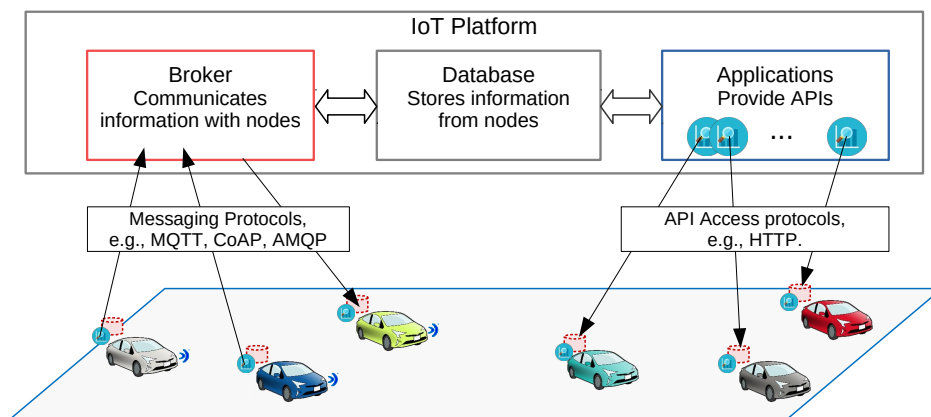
IoT Platform

Broker
Communicates information with nodes

Database
Stores information from nodes

Applications
Provide APIs

...

Messaging Protocols, e.g., MQTT, CoAP, AMQP

API Access protocols, e.g., HTTP.